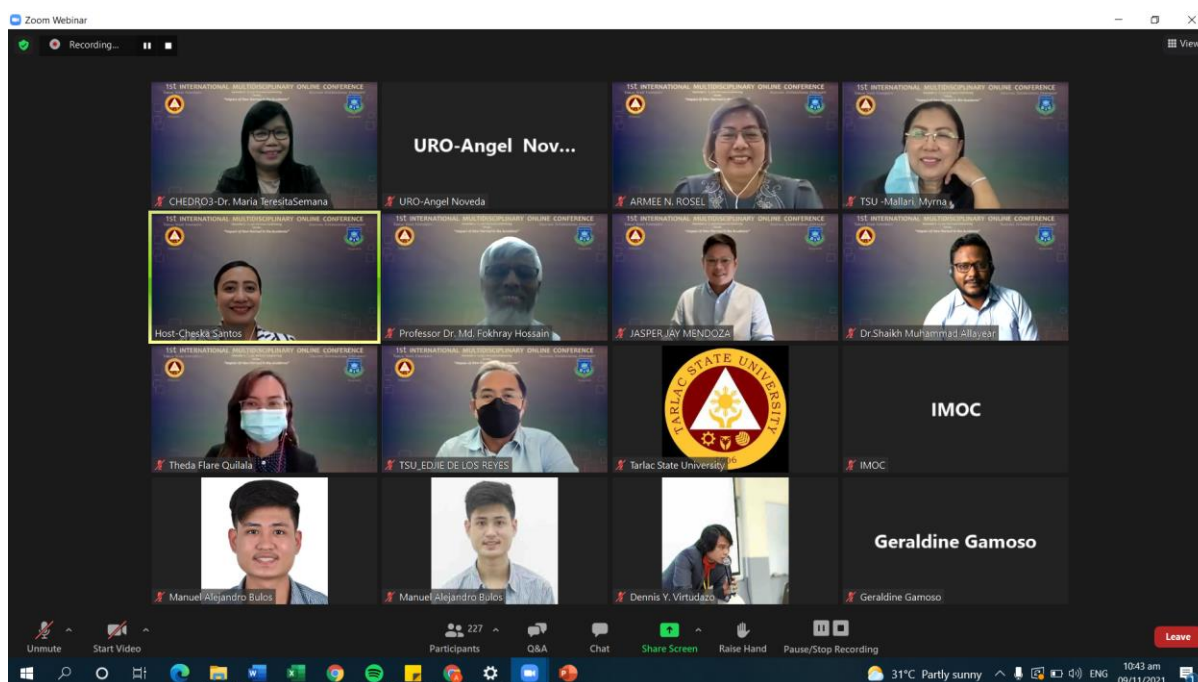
Zoom Webinar

Recording...

View

1st INTERNATIONAL MULTIDISCIPLINARY ONLINE CONFERENCE

CHEDRO3-Dr. Maria TeresitaSemana

URO-Angel Nov...

URO-Angel Noveda

1st INTERNATIONAL MULTIDISCIPLINARY ONLINE CONFERENCE

ARMEE N. ROSEL

1st INTERNATIONAL MULTIDISCIPLINARY ONLINE CONFERENCE

TSU -Mallari, Myrna

1st INTERNATIONAL MULTIDISCIPLINARY ONLINE CONFERENCE

Host-Cheska Santos

1st INTERNATIONAL MULTIDISCIPLINARY ONLINE CONFERENCE

Professor Dr. Md. Fokhray Hossain

1st INTERNATIONAL MULTIDISCIPLINARY ONLINE CONFERENCE

JASPER JAY MENDOZA

1st INTERNATIONAL MULTIDISCIPLINARY ONLINE CONFERENCE

Dr.Shaikh Muhammad Allayear

1st INTERNATIONAL MULTIDISCIPLINARY ONLINE CONFERENCE

Theda Flare Quilala

1st INTERNATIONAL MULTIDISCIPLINARY ONLINE CONFERENCE

TSU_EDJIE DE LOS REYES

TARLAC STATE UNIVERSITY

Tarlac State University

IMOC

IMOC

Manuel Alejandro Bulos

Manuel Alejandro Bulos

Dennis Y. Virtudazo

Geraldine Gamoso

Geraldine Gamoso

Unmute

Start Video

227

Participants

Q&A

Chat

Share Screen

Raise Hand

Pause/Stop Recording

Leave

31°C Partly sunny

ENG

10:43 am

09/11/2021